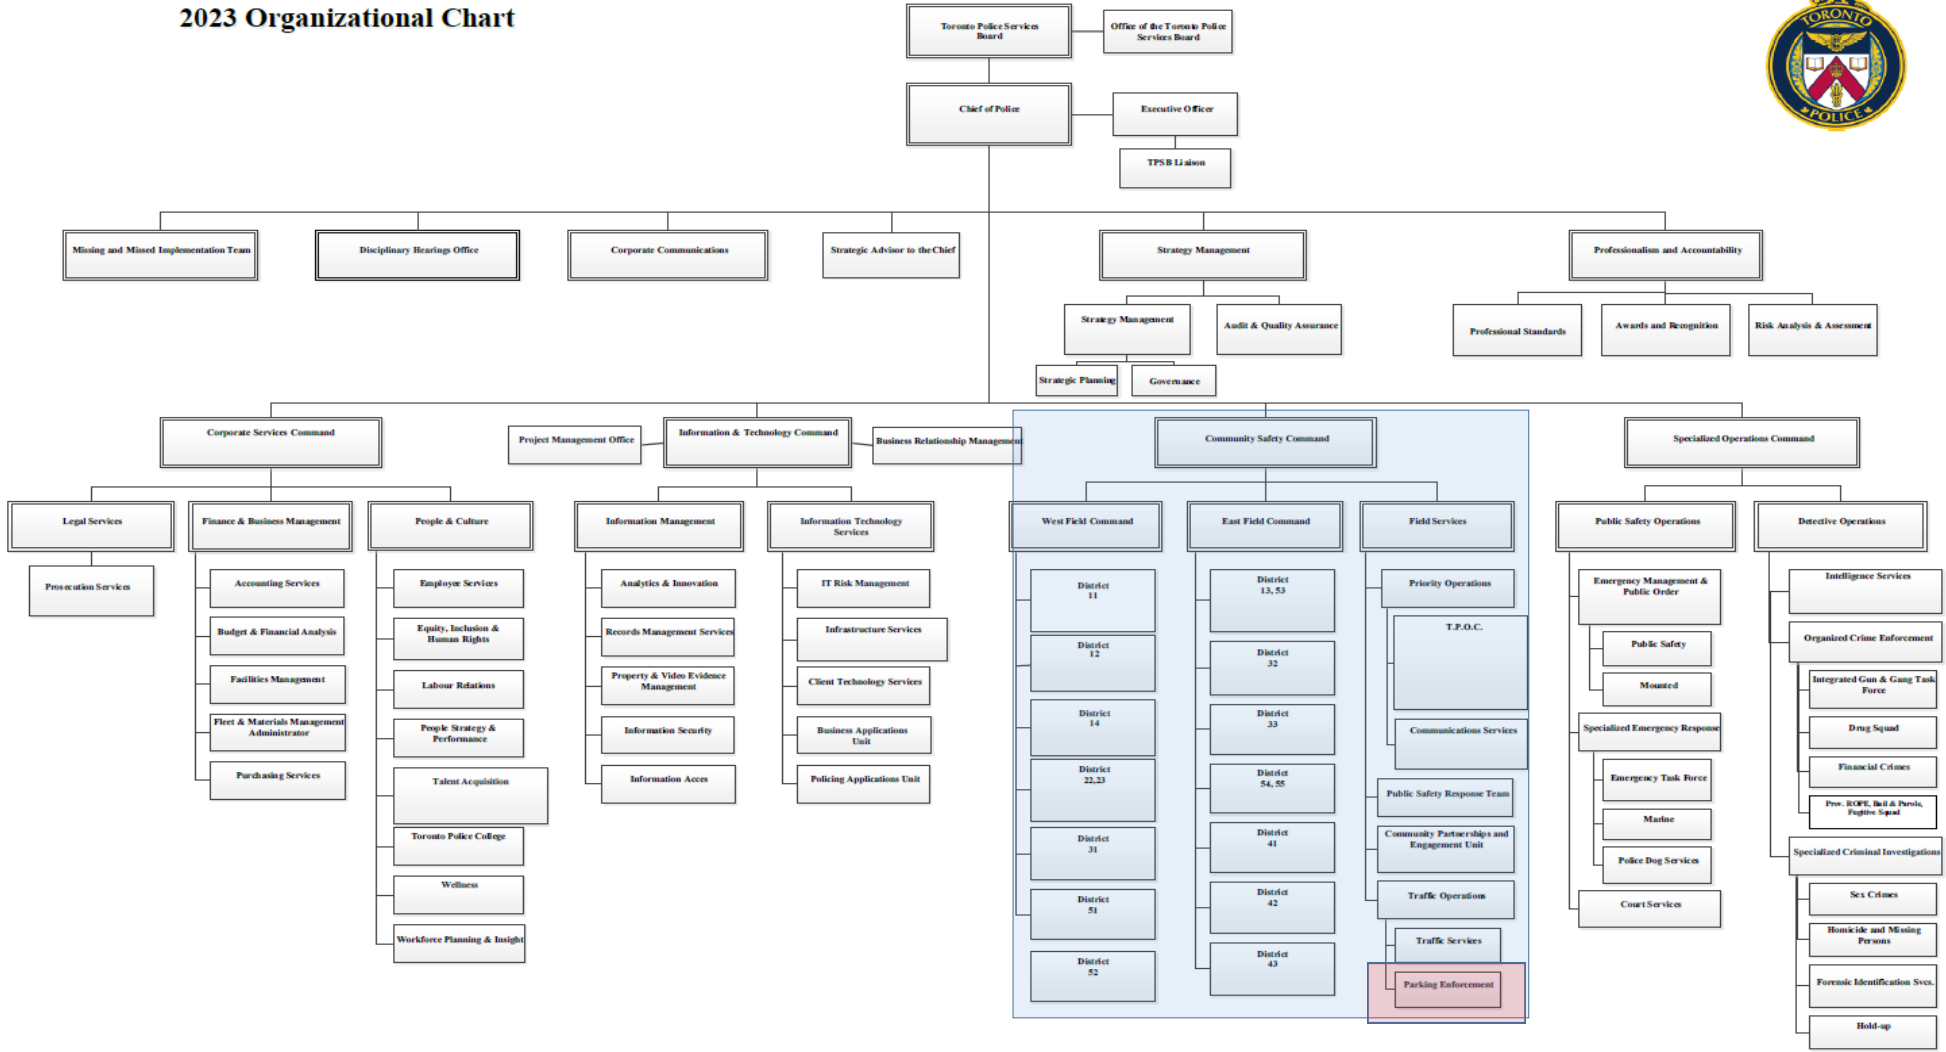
2023 Organizational Chart

TORONTO POLICE

Toronto Police Services Board

Office of the Toronto Police Services Board

Chief of Police

Executive Officer

TPSB Liaison

Missing and Missed Implementation Team

Disciplinary Hearings Office

Corporate Communications

Strategic Advisor to the Chief

Strategy Management

Strategy Management

Audit & Quality Assurance

Strategic Planning

Governance

Professionalism and Accountability

Professional Standards

Awards and Recognition

Risk Analysis & Assessment

Corporate Services Command

Legal Services

Prosecution Services

Finance & Business Management

Accounting Services

Budget & Financial Analysis

Facilities Management

Fleet & Materials Management Administrator

Purchasing Services

People & Culture

Employee Services

Equity, Inclusion & Human Rights

Labour Relations

People Strategy & Performance

Talent Acquisition

Toronto Police College

Wellness

Workforce Planning & Insight

Project Management Office

Information & Technology Command

Business Relationship Management

Information Management

Analytics & Innovation

Records Management Services

Property & Video Evidence Management

Information Security

Information Acces

Information Technology Services

IT Risk Management

Infrastructure Services

Client Technology Services

Business Applications Unit

Policing Applications Unit

Community Safety Command

West Field Command

District 11

District 12

District 14

District 22,23

District 31

District 51

District 52

East Field Command

District 13, 53

District 32

District 33

District 54, 55

District 41

District 42

District 43

Field Services

Priority Operations

T.P.O.C.

Communications Services

Public Safety Response Team

Community Partnerships and Engagement Unit

Traffic Operations

Traffic Services

Parking Enforcement

Specialized Operations Command

Public Safety Operations

Emergency Management & Public Order

Public Safety

Mounted

Specialized Emergency Response

Emergency Task Force

Marine

Police Dog Services

Court Services

Detective Operations

Intelligence Services

Organized Crime Enforcement

Integrated Gun & Gang Task Force

Drug Squad

Financial Crimes

Prov. ROPE, Bail & Parole, Fugitive Squad

Specialized Criminal Investigations

Sex Crimes

Homicide and Missing Persons

Forensic Identification Svcs.

Hold-up